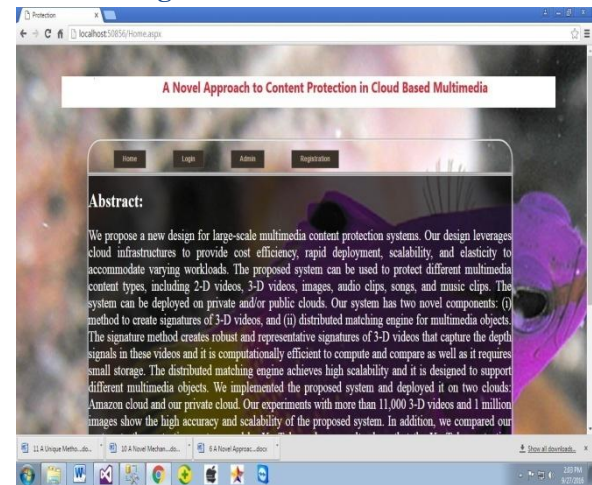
Protection

localhost:50856/Home.aspx

A Novel Approach to Content Protection in Cloud Based Multimedia

Home Login Admin Registration

Abstract:

We propose a new design for large-scale multimedia content protection systems. Our design leverages cloud infrastructures to provide cost efficiency, rapid deployment, scalability, and elasticity to accommodate varying workloads. The proposed system can be used to protect different multimedia content types, including 2-D videos, 3-D videos, images, audio clips, songs, and music clips. The system can be deployed on private and/or public clouds. Our system has two novel components: (i) method to create signatures of 3-D videos, and (ii) distributed matching engine for multimedia objects. The signature method creates robust and representative signatures of 3-D videos that capture the depth signals in these videos and it is computationally efficient to compute and compare as well as it requires small storage. The distributed matching engine achieves high scalability and it is designed to support different multimedia objects. We implemented the proposed system and deployed it on two clouds: Amazon cloud and our private cloud. Our experiments with more than 11,000 3-D videos and 1 million images show the high accuracy and scalability of the proposed system. In addition, we compared our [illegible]

11 A Unique Metho....doc

10 A Novel Mechan....do...

6 A Novel Approac....docx

Show all downloads...

2:03 PM
9/27/2016